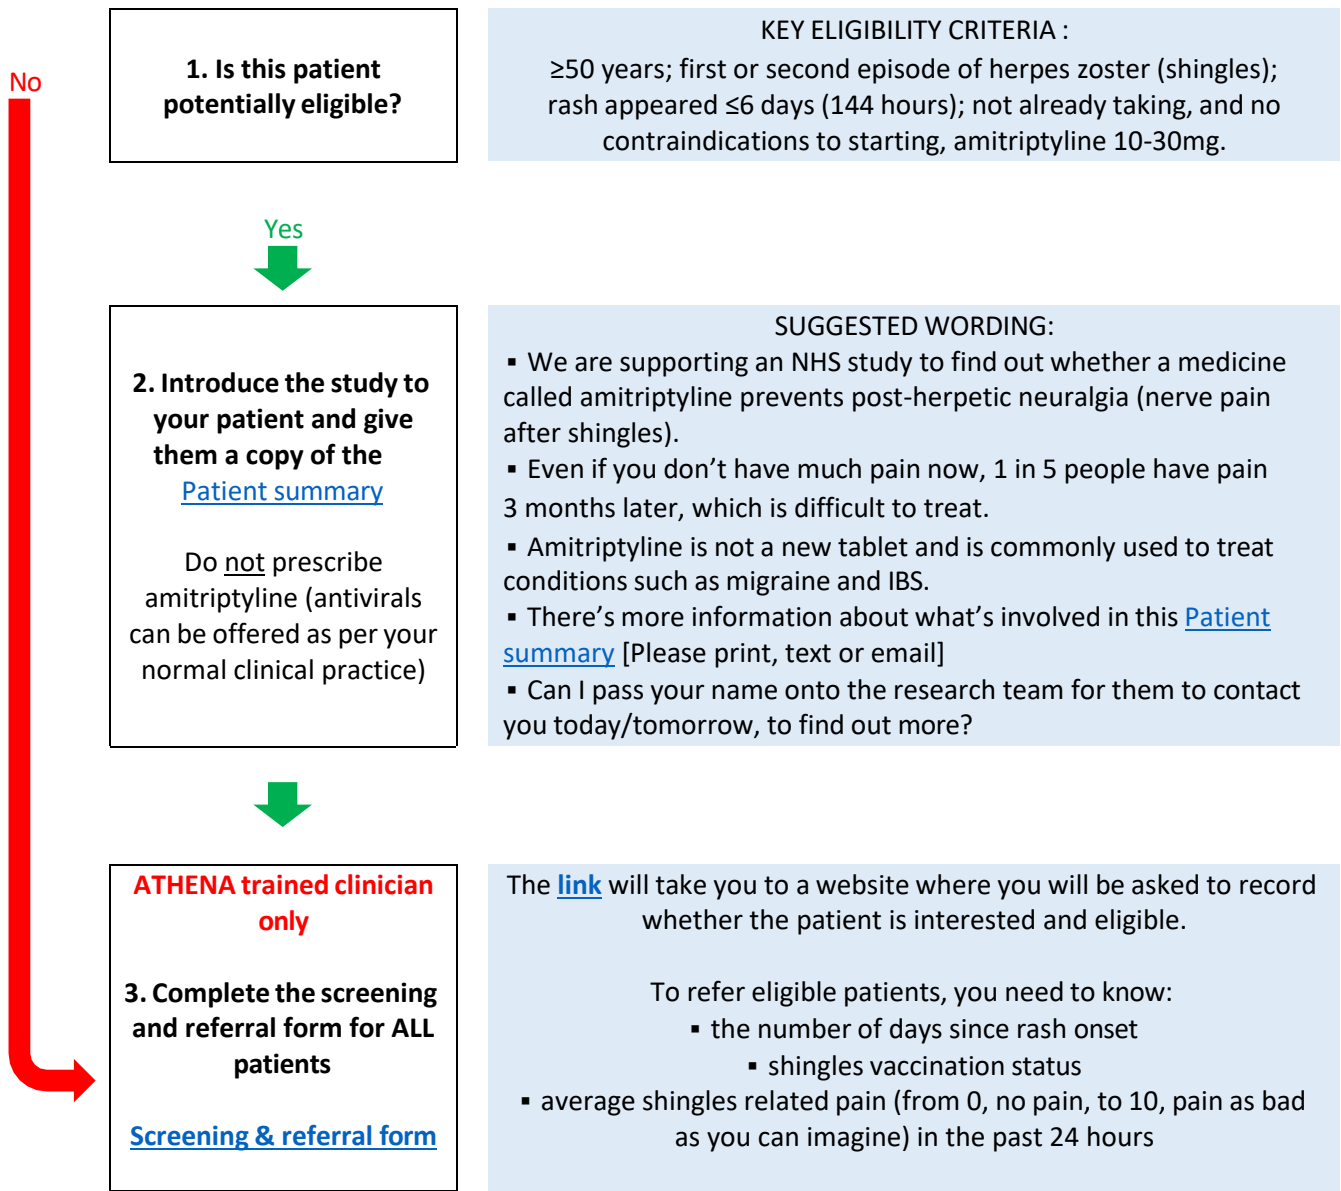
No

1. Is this patient potentially eligible?

KEY ELIGIBILITY CRITERIA :
≥50 years; first or second episode of herpes zoster (shingles); rash appeared ≤6 days (144 hours); not already taking, and no contraindications to starting, amitriptyline 10-30mg.

Yes

2. Introduce the study to your patient and give them a copy of the Patient summary

Do not prescribe amitriptyline (antivirals can be offered as per your normal clinical practice)

SUGGESTED WORDING:
▪ We are supporting an NHS study to find out whether a medicine called amitriptyline prevents post-herpetic neuralgia (nerve pain after shingles).
▪ Even if you don’t have much pain now, 1 in 5 people have pain 3 months later, which is difficult to treat.
▪ Amitriptyline is not a new tablet and is commonly used to treat conditions such as migraine and IBS.
▪ There’s more information about what’s involved in this Patient summary [Please print, text or email]
▪ Can I pass your name onto the research team for them to contact you today/tomorrow, to find out more?

ATHENA trained clinician only

3. Complete the screening and referral form for ALL patients

Screening & referral form

The link will take you to a website where you will be asked to record whether the patient is interested and eligible.

To refer eligible patients, you need to know:
▪ the number of days since rash onset
▪ shingles vaccination status
▪ average shingles related pain (from 0, no pain, to 10, pain as bad as you can imagine) in the past 24 hours